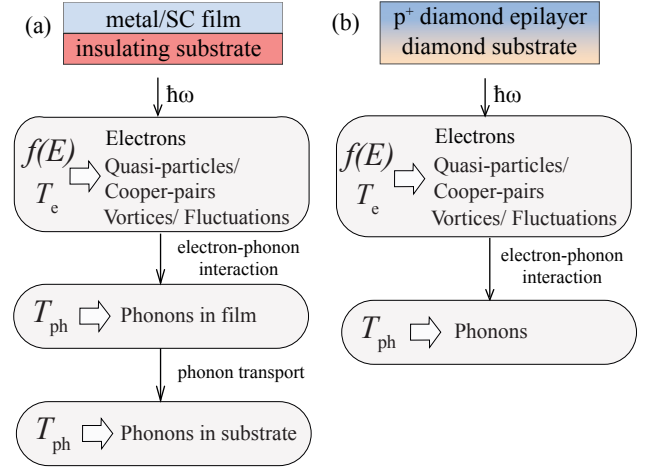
(a)

metal/SC film
insulating substrate

$\hbar\omega$

$f(E)$
$T_e$
Electrons
Quasi-particles/ Cooper-pairs
Vortices/ Fluctuations

electron-phonon interaction

$T_{ph}$ Phonons in film

phonon transport

$T_{ph}$ Phonons in substrate

(b)

$p^+$ diamond epilayer
diamond substrate

$\hbar\omega$

$f(E)$
$T_e$
Electrons
Quasi-particles/ Cooper-pairs
Vortices/ Fluctuations

electron-phonon interaction

$T_{ph}$ Phonons